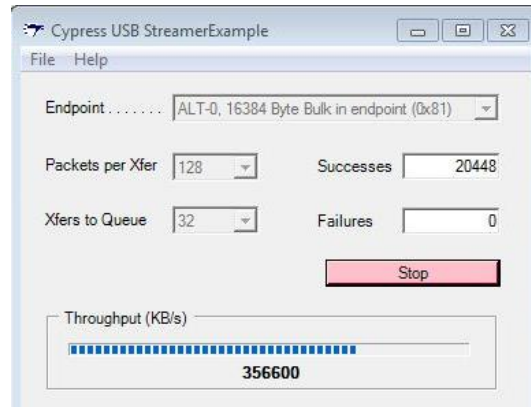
Cypress USB StreamerExample

File Help

Endpoint . . . . . . . ALT-0, 16384 Byte Bulk in endpoint (0x81)

Packets per Xfer 128

Successes 20448

Xfers to Queue 32

Failures 0

Stop

Throughput (KB/s)

356600